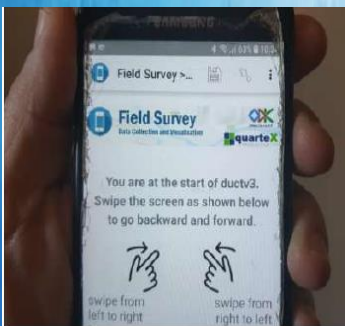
SAMSUNG

63% 10:

Field Survey >...

Field Survey
Data Collection and Visualization

quarteX

You are at the start of ductv3. Swipe the screen as shown below to go backward and forward.

swipe from left to right

swipe from right to left